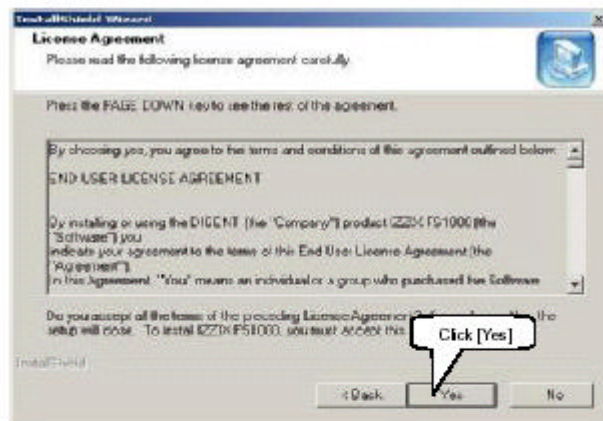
InstallShield Wizard

License Agreement

Please read the following license agreement carefully.

Press the PAGE DOWN key to see the rest of the agreement.

By choosing yes, you agree to the terms and conditions of this agreement outlined below:

END USER LICENSE AGREEMENT

By installing or using the DIGENT (the "Company") product IZZIX FS1000 (the "Software") you indicate your agreement to the terms of this End User License Agreement (the "Agreement"). In this Agreement, "You" means an individual or a group who purchased the Software

Do you accept all the terms of the preceding License Agreement? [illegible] the setup will close. To install IZZIX FS1000, you must accept this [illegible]

Click [Yes]

InstallShield

< Back

Yes

No